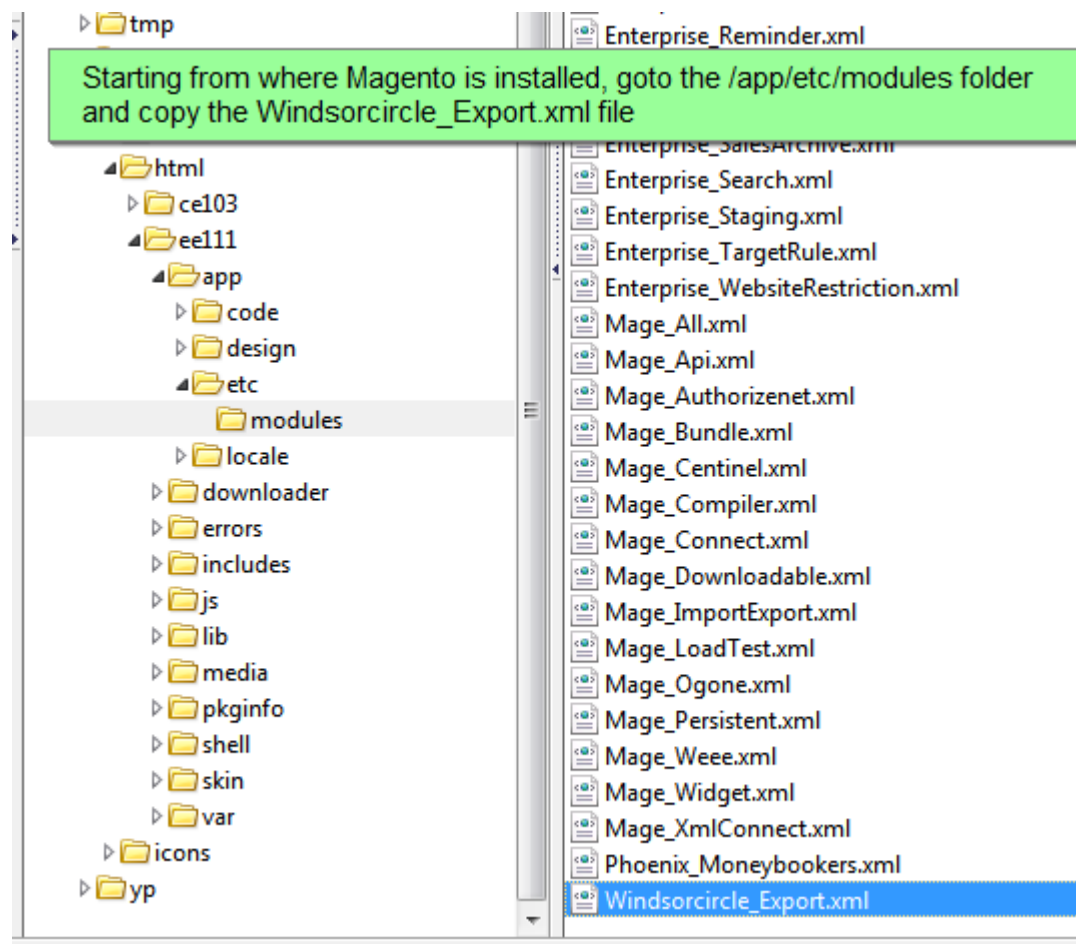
tmp

Starting from where Magento is installed, goto the /app/etc/modules folder and copy the Windsorcircle_Export.xml file

html
ce103
ee111
app
code
design
etc
modules
locale
downloader
errors
includes
js
lib
media
pkginfo
shell
skin
var
icons
yp

Enterprise_Reminder.xml
Enterprise_SalesArchive.xml
Enterprise_Search.xml
Enterprise_Staging.xml
Enterprise_TargetRule.xml
Enterprise_WebsiteRestriction.xml
Mage_All.xml
Mage_Api.xml
Mage_Authorizenet.xml
Mage_Bundle.xml
Mage_Centinel.xml
Mage_Compiler.xml
Mage_Connect.xml
Mage_Downloadable.xml
Mage_ImportExport.xml
Mage_LoadTest.xml
Mage_Ogone.xml
Mage_Persistent.xml
Mage_Weee.xml
Mage_Widget.xml
Mage_XmlConnect.xml
Phoenix_Moneybookers.xml
Windsorcircle_Export.xml